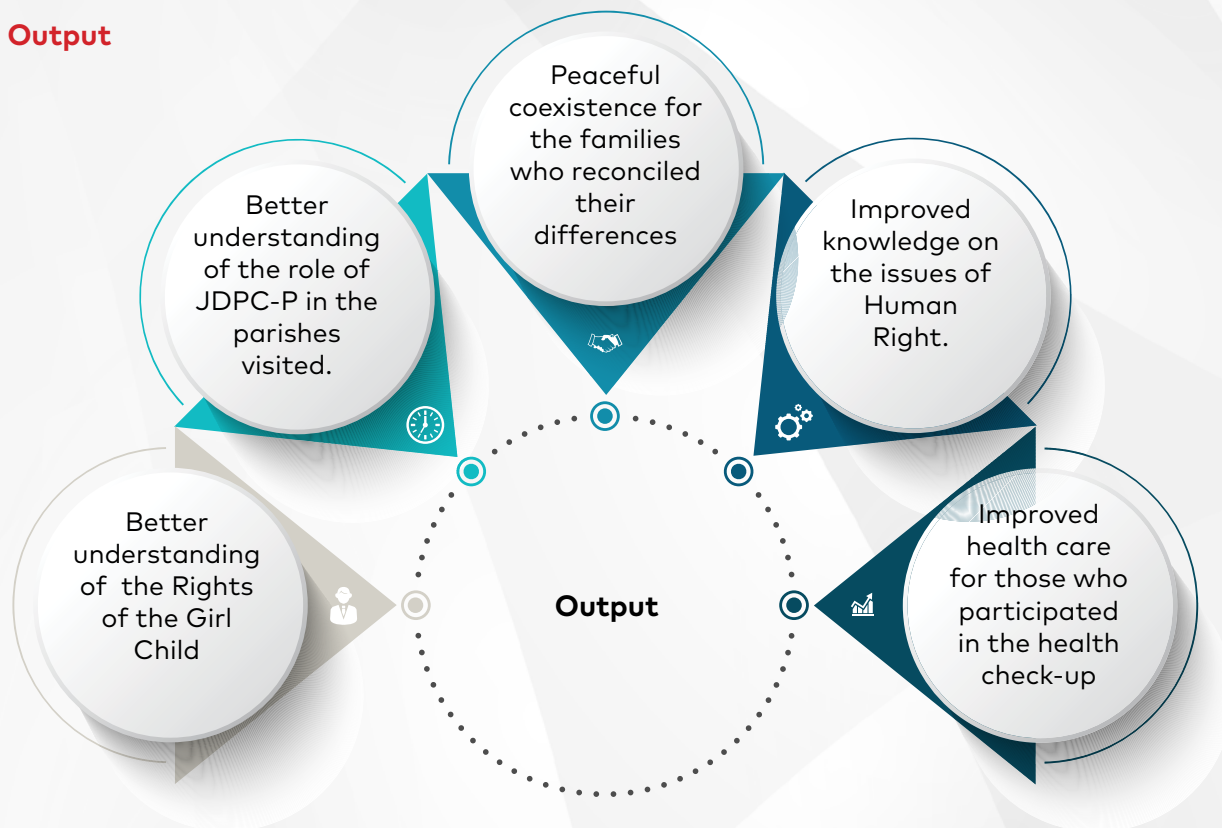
Output

Better understanding of the Rights of the Girl Child

Better understanding of the role of JDPC-P in the parishes visited.

Peaceful coexistence for the families who reconciled their differences

Improved knowledge on the issues of Human Right.

Improved health care for those who participated in the health check-up

Output